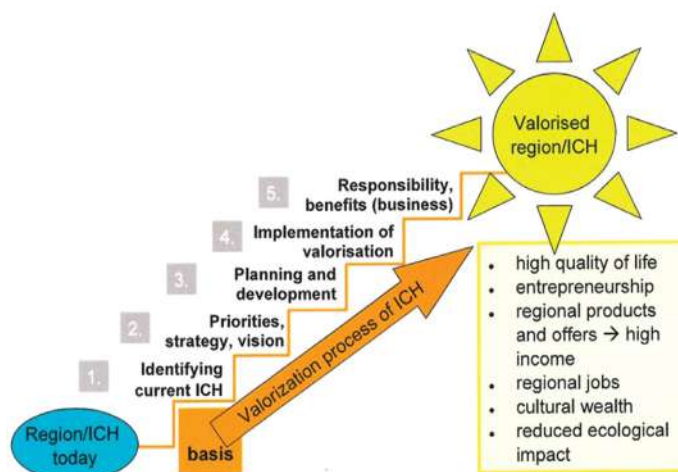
Valorised region/ICH

5. Responsibility, benefits (business)

4. Implementation of valorisation

3. Planning and development

2. Priorities, strategy, vision

1. Identifying current ICH

Valorization process of ICH

Region/ICH today

basis

- high quality of life
- entrepreneurship
- regional products and offers → high income
- regional jobs
- cultural wealth
- reduced ecological impact